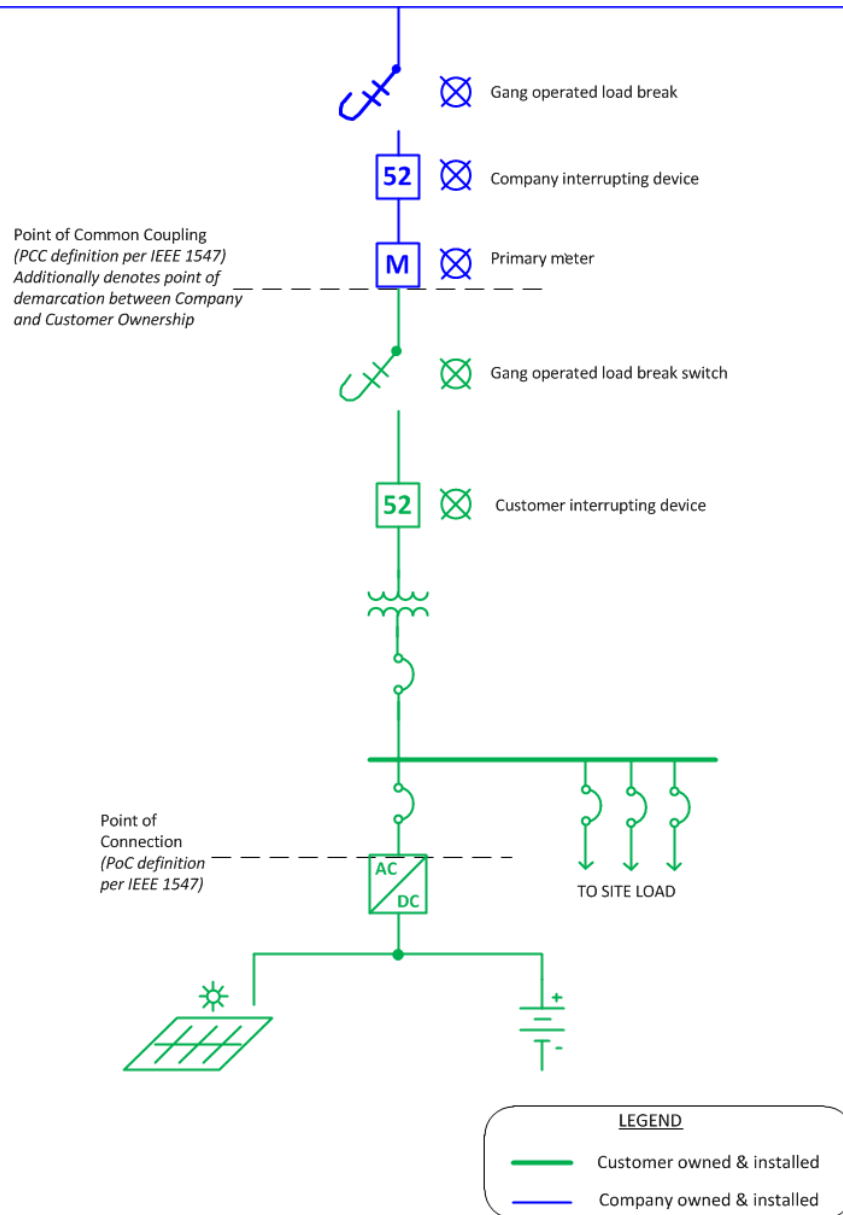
Gang operated load break

52

Company interrupting device

Point of Common Coupling
(PCC definition per IEEE 1547)
Additionally denotes point of demarcation between Company and Customer Ownership

M

Primary meter

Gang operated load break switch

52

Customer interrupting device

Point of Connection
(PoC definition per IEEE 1547)

AC
DC

TO SITE LOAD

+
-

LEGEND

Customer owned & installed

Company owned & installed